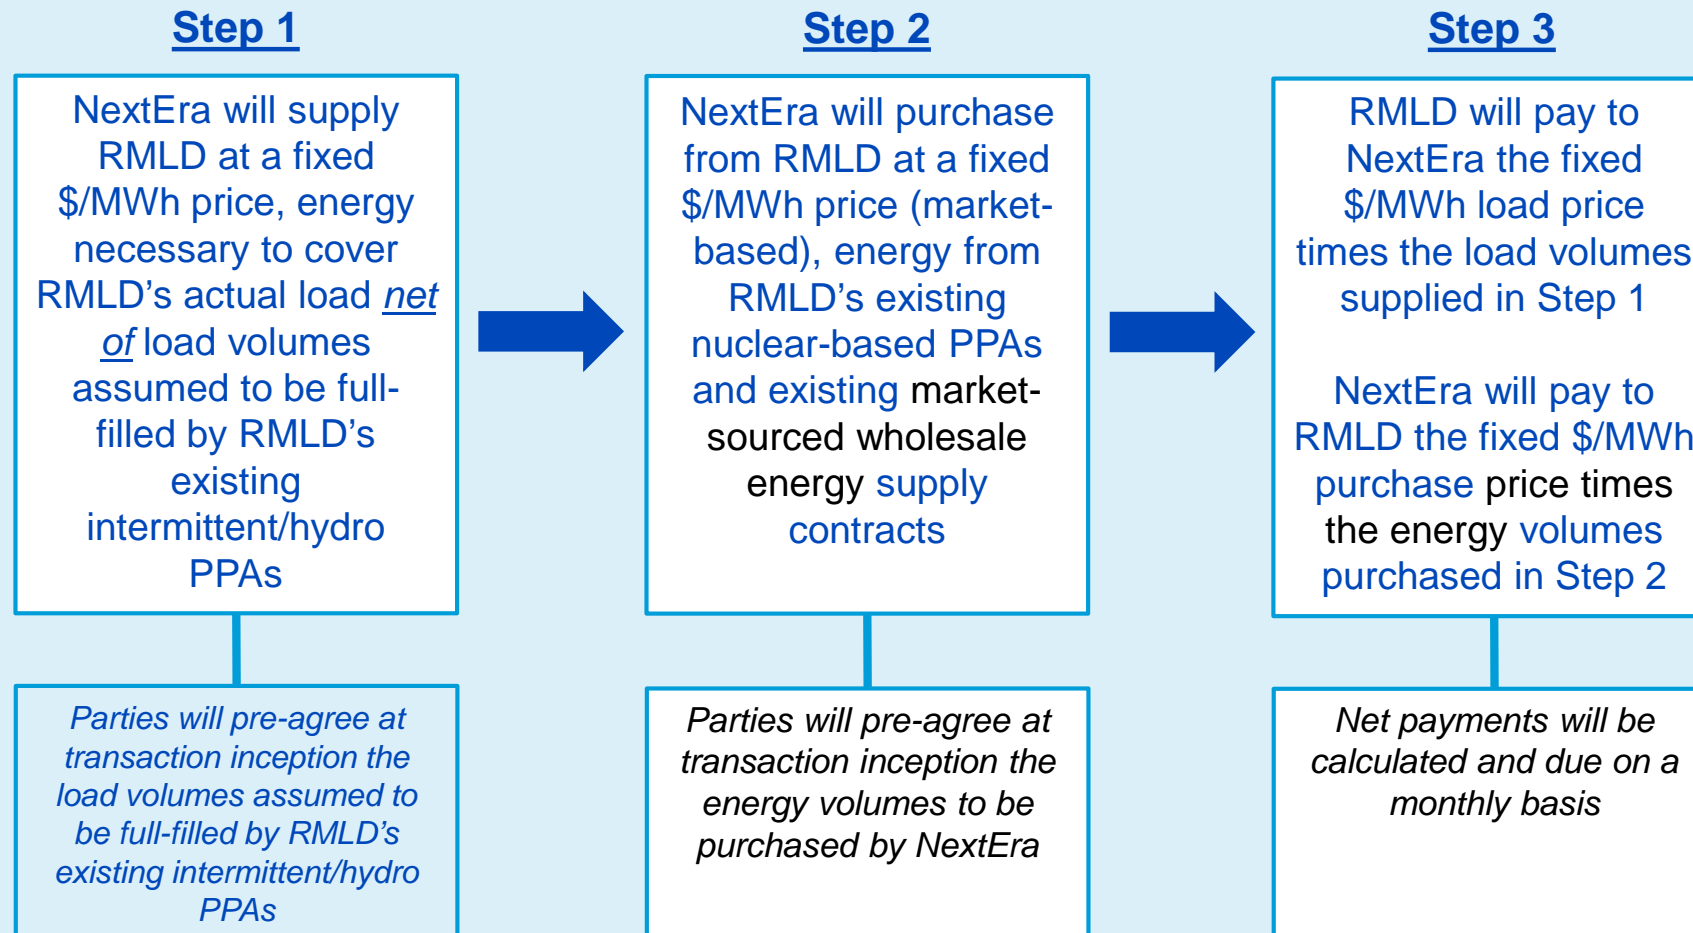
Step 1

NextEra will supply RMLD at a fixed \$/MWh price, energy necessary to cover RMLD's actual load *net of* load volumes assumed to be full-filled by RMLD's existing intermittent/hydro PPAs

*Parties will pre-agree at transaction inception the load volumes assumed to be full-filled by RMLD's existing intermittent/hydro PPAs*

Step 2

NextEra will purchase from RMLD at a fixed \$/MWh price (market-based), energy from RMLD's existing nuclear-based PPAs and existing market-sourced wholesale energy supply contracts

*Parties will pre-agree at transaction inception the energy volumes to be purchased by NextEra*

Step 3

RMLD will pay to NextEra the fixed \$/MWh load price times the load volumes supplied in Step 1

NextEra will pay to RMLD the fixed \$/MWh purchase price times the energy volumes purchased in Step 2

*Net payments will be calculated and due on a monthly basis*